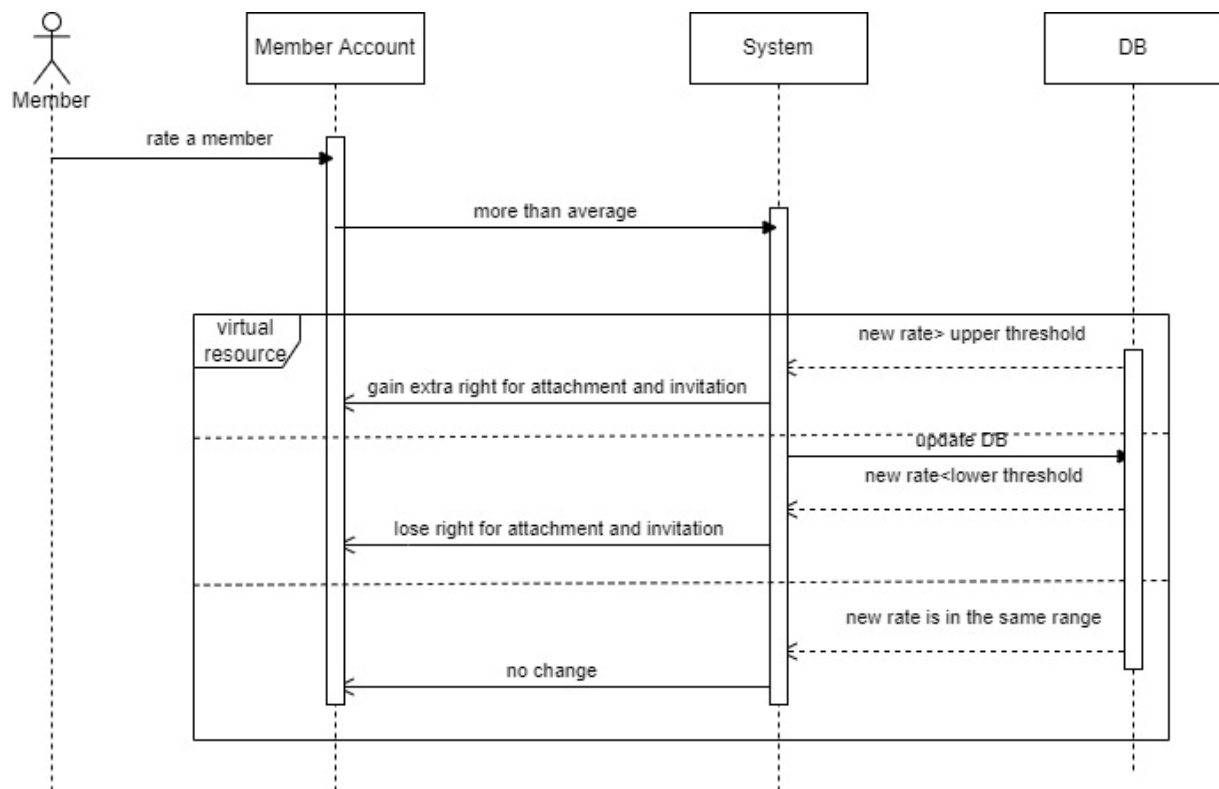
Member

Member Account

System

DB

rate a member

more than average

virtual resource

new rate> upper threshold

gain extra right for attachment and invitation

update DB

new rate<lower threshold

lose right for attachment and invitation

new rate is in the same range

no change